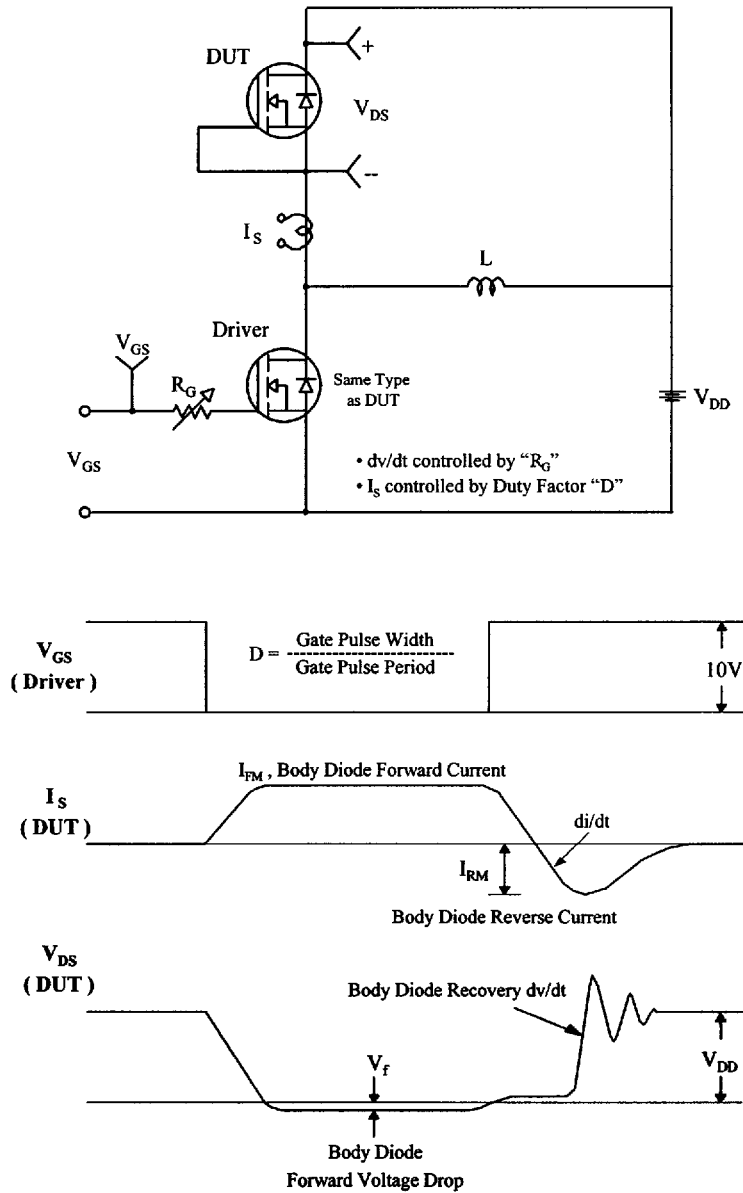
DUT

+

$V_{DS}$

--

$I_S$

L

Driver

$V_{GS}$

$R_G$

Same Type as DUT

$V_{DD}$

$V_{GS}$

• dv/dt controlled by "$R_G$"
• $I_S$ controlled by Duty Factor "D"

$V_{GS}$ ( Driver )

D = $\frac{\text{Gate Pulse Width}}{\text{Gate Pulse Period}}$

10V

$I_S$ ( DUT )

$I_{FM}$ , Body Diode Forward Current

di/dt

$I_{RM}$

Body Diode Reverse Current

$V_{DS}$ ( DUT )

Body Diode Recovery dv/dt

$V_f$

$V_{DD}$

Body Diode Forward Voltage Drop